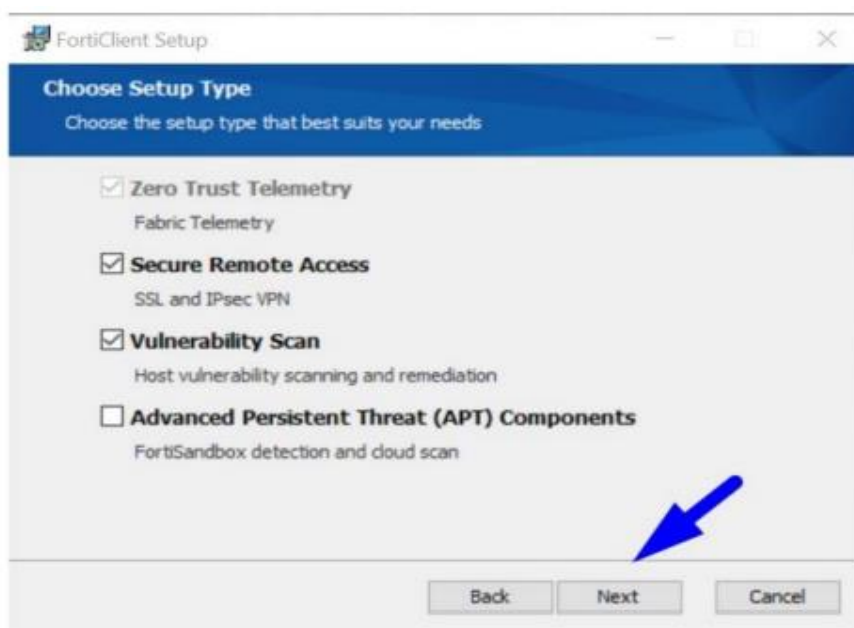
FortiClient Setup

Choose Setup Type

Choose the setup type that best suits your needs

Zero Trust Telemetry

Fabric Telemetry

Secure Remote Access

SSL and IPsec VPN

Vulnerability Scan

Host vulnerability scanning and remediation

Advanced Persistent Threat (APT) Components

FortiSandbox detection and cloud scan

Back Next Cancel